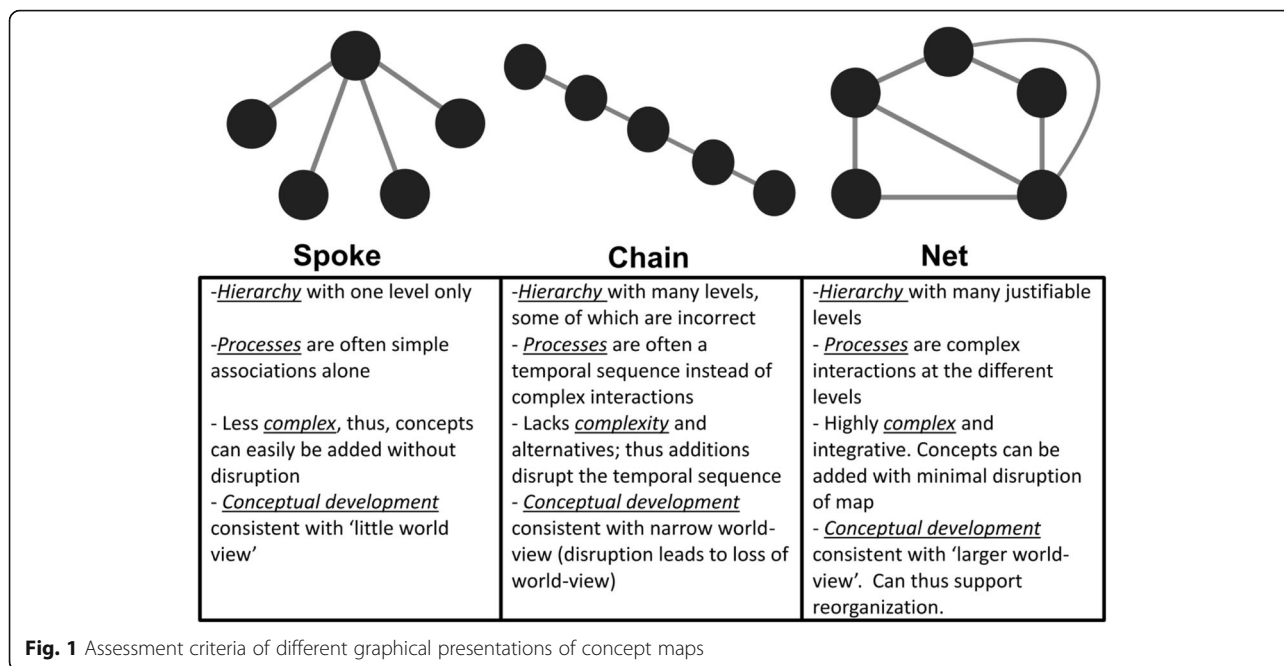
| Spoke | Chain | Net |
|---|---|---|
| -Hierarchy with one level only<br><br>-Processes are often simple associations alone<br><br>- Less complex, thus, concepts can easily be added without disruption<br>- Conceptual development consistent with 'little world view' | -Hierarchy with many levels, some of which are incorrect<br>- Processes are often a temporal sequence instead of complex interactions<br>- Lacks complexity and alternatives; thus additions disrupt the temporal sequence<br>- Conceptual development consistent with narrow world-view (disruption leads to loss of world-view) | -Hierarchy with many justifiable levels<br>- Processes are complex interactions at the different levels<br>- Highly complex and integrative. Concepts can be added with minimal disruption of map<br>- Conceptual development consistent with 'larger world-view'. Can thus support reorganization. |

Fig. 1 Assessment criteria of different graphical presentations of concept maps